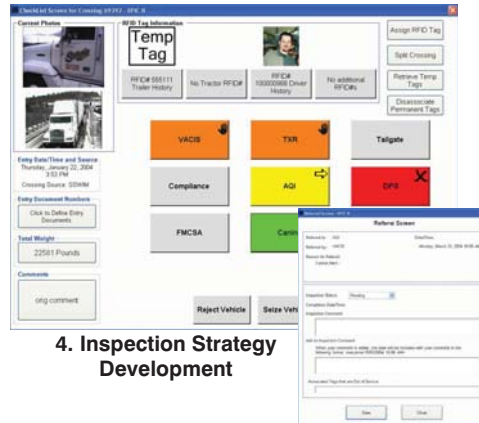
Checklist Screen for Crossing 69 F82 - IPIC II

Current Photos

RFID Tag Information

Temp Tag

RFID# 555111 Trailer History

No Tractor RFID#

RFID# 100000968 Driver History

No additional RFID#s

Assign RFID Tag

Split Crossing

Retrieve Temp Tags

Disassociate Permanent Tags

Entry Date/Time and Source
Thursday, January 22, 2004
3:53 PM
Crossing Source: SSWIM

Entry Document Numbers

Click to Define Entry Documents

Total Weight

22581 Pounds

Comments

orig comment

VACIS

TXR

Tailgate

Compliance

AQI

DPS

FMCSA

Canin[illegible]

Reject Vehicle

Seize Vehi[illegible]

Referral Screen - IPIC II

Referral Screen

Referred by: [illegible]
Referred by: VACIS
Date/Time: Monday, March 22, 2004 10:05 AM

Reason for Referral:
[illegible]

Inspection Status: Pending
Completion Date/Time
Inspection Comment

Add to Inspection Comment
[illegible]

Associated Tags that are Out of Service

Save
Close

4. Inspection Strategy Development